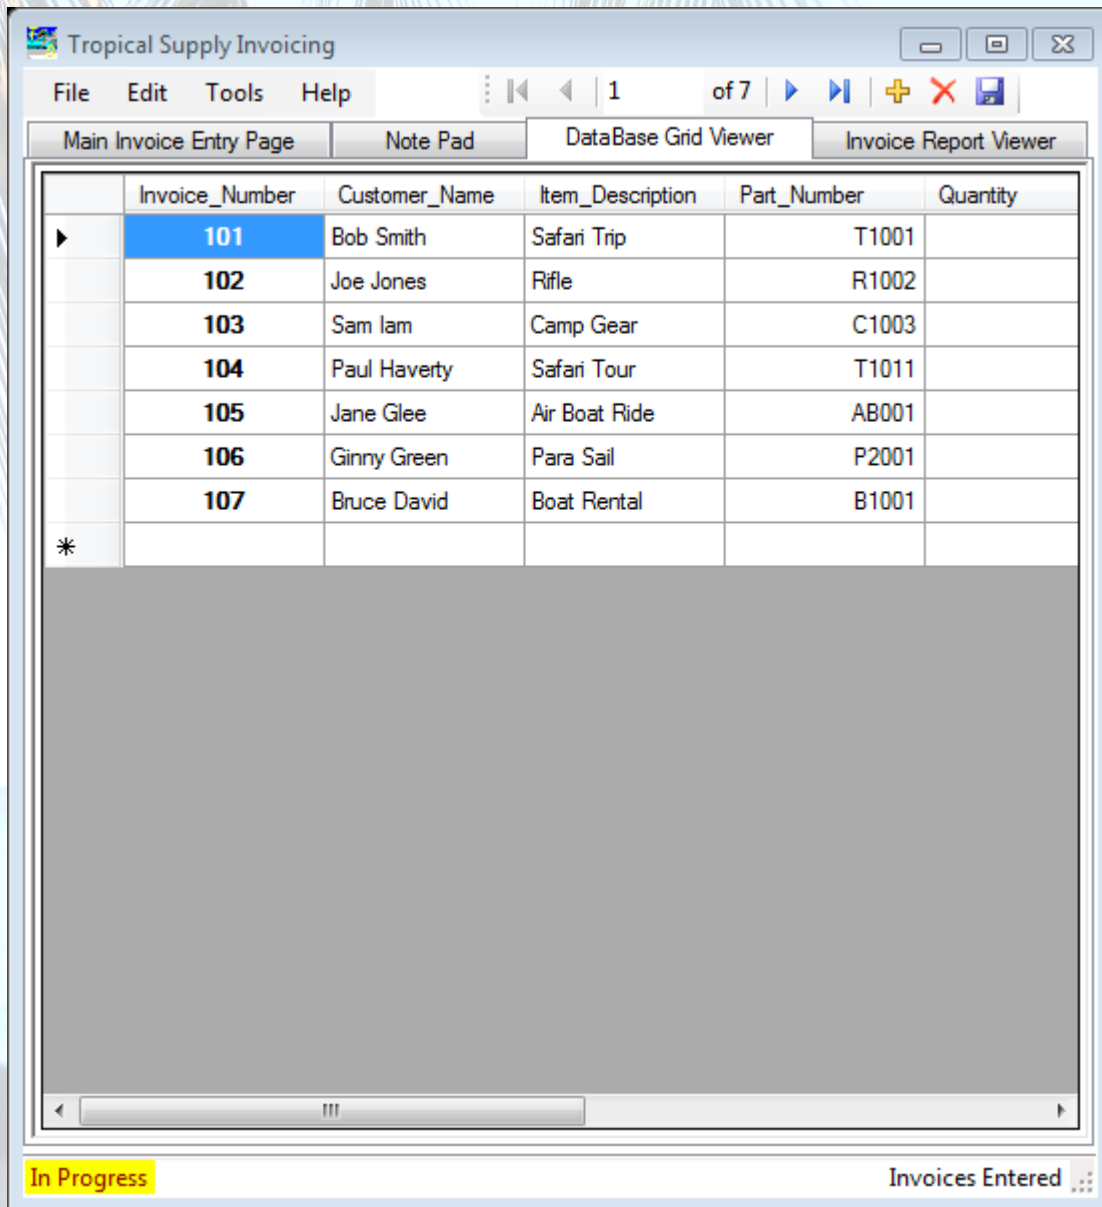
Tropical Supply Invoicing

File Edit Tools Help 1 of 7

Main Invoice Entry Page | Note Pad | DataBase Grid Viewer | Invoice Report Viewer

| Invoice_Number | Customer_Name | Item_Description | Part_Number | Quantity |
|---|---|---|---|---|
| 101 | Bob Smith | Safari Trip | T1001 | |
| 102 | Joe Jones | Rifle | R1002 | |
| 103 | Sam Iam | Camp Gear | C1003 | |
| 104 | Paul Haverty | Safari Tour | T1011 | |
| 105 | Jane Glee | Air Boat Ride | AB001 | |
| 106 | Ginny Green | Para Sail | P2001 | |
| 107 | Bruce David | Boat Rental | B1001 | |

In Progress

Invoices Entered